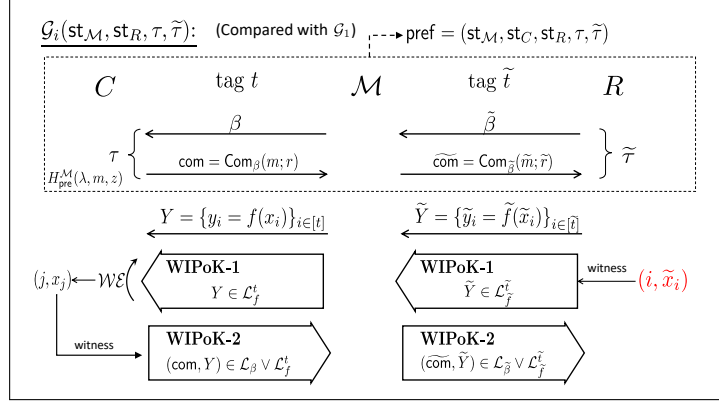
$\mathcal{G}_i(\mathsf{st}_{\mathcal{M}}, \mathsf{st}_R, \tau, \widetilde{\tau})$: (Compared with $\mathcal{G}_1$) $\mathsf{pref} = (\mathsf{st}_{\mathcal{M}}, \mathsf{st}_C, \mathsf{st}_R, \tau, \widetilde{\tau})$

$C$ tag $t$ $\mathcal{M}$ tag $\widetilde{t}$ $R$

$\beta$ $\widetilde{\beta}$

$\tau$ $\mathsf{com} = \mathsf{Com}_{\beta}(m; r)$ $\widetilde{\mathsf{com}} = \mathsf{Com}_{\widetilde{\beta}}(\widetilde{m}; \widetilde{r})$ $\widetilde{\tau}$

$H^{\mathcal{M}}_{\mathsf{pre}}(\lambda, m, z)$

$Y = \{y_i = f(x_i)\}_{i \in [t]}$ $\widetilde{Y} = \{\widetilde{y}_i = \widetilde{f}(\widetilde{x}_i)\}_{i \in [\widetilde{t}]}$

$(j, x_j)$ $\mathcal{WE}$ WIPoK-1 $Y \in \mathcal{L}^t_f$ WIPoK-1 $\widetilde{Y} \in \mathcal{L}^{\widetilde{t}}_{\widetilde{f}}$ witness $(i, \widetilde{x}_i)$

witness WIPoK-2 $(\mathsf{com}, Y) \in \mathcal{L}_{\beta} \vee \mathcal{L}^t_f$ WIPoK-2 $(\widetilde{\mathsf{com}}, \widetilde{Y}) \in \mathcal{L}_{\widetilde{\beta}} \vee \mathcal{L}^{\widetilde{t}}_{\widetilde{f}}$